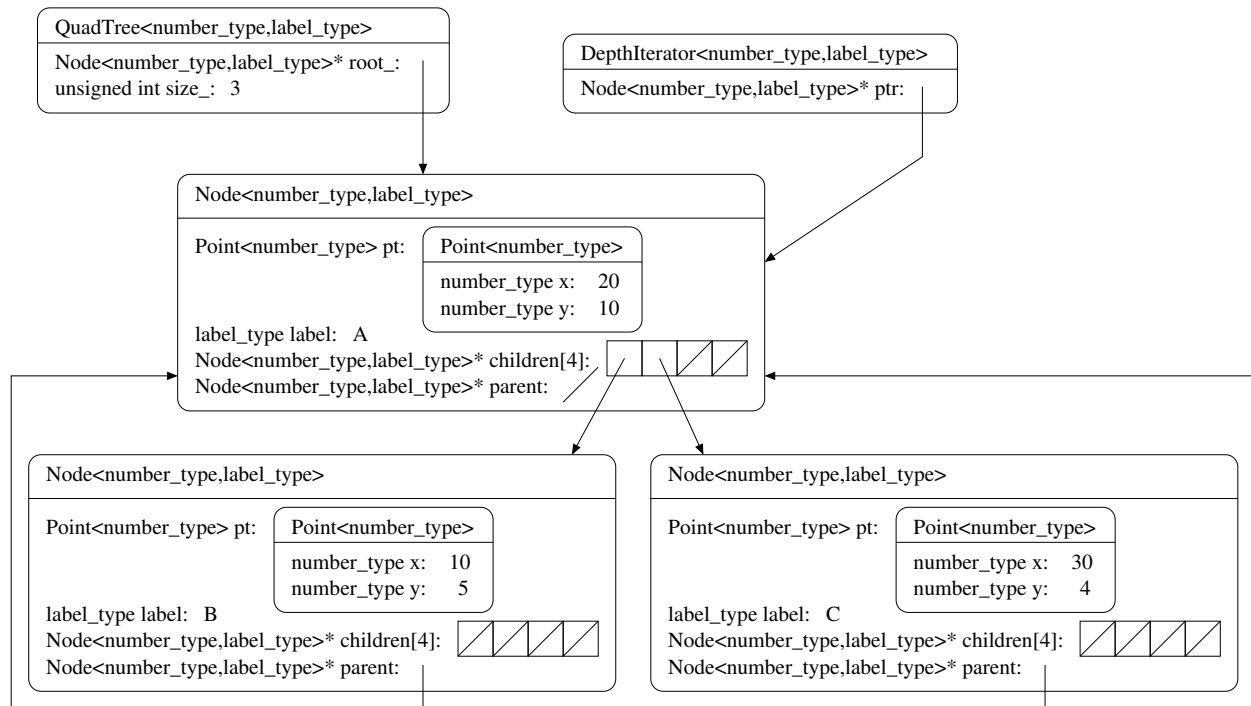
QuadTree<number_type,label_type>
Node<number_type,label_type>* root_:
unsigned int size_: 3

DepthIterator<number_type,label_type>
Node<number_type,label_type>* ptr:

Node<number_type,label_type>
Point<number_type> pt:
Point<number_type>
number_type x: 20
number_type y: 10
label_type label: A
Node<number_type,label_type>* children[4]:
Node<number_type,label_type>* parent:

Node<number_type,label_type>
Point<number_type> pt:
Point<number_type>
number_type x: 10
number_type y: 5
label_type label: B
Node<number_type,label_type>* children[4]:
Node<number_type,label_type>* parent:

Node<number_type,label_type>
Point<number_type> pt:
Point<number_type>
number_type x: 30
number_type y: 4
label_type label: C
Node<number_type,label_type>* children[4]:
Node<number_type,label_type>* parent: